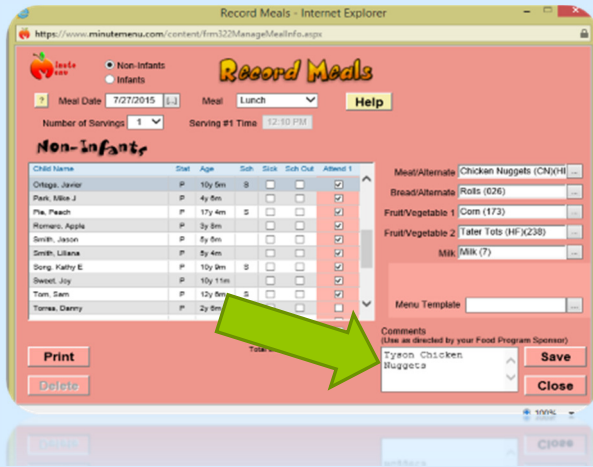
Record Meals - Internet Explorer

https://www.minutemenu.com/content/frm322ManageMealInfo.aspx

Minute Menu

Non-Infants

Infants

Record Meals

?

Meal Date 7/27/2015 [...]

Meal Lunch

Help

Number of Servings 1

Serving #1 Time 12:10 PM

Non-Infants

| Child Name | Stat | Age | Sch | Sick | Sch Out | Attend 1 |
|---|---|---|---|---|---|---|
| Ortega, Javier | P | 10y 5m | S | ☐ | ☐ | ☑ |
| Park, Mike J | P | 4y 8m | | ☐ | ☐ | ☑ |
| Pie, Peach | P | 17y 4m | S | ☐ | ☐ | ☑ |
| Romero, Apple | P | 3y 8m | | ☐ | ☐ | ☑ |
| Smith, Jason | P | 8y 8m | | ☐ | ☐ | ☑ |
| Smith, Liliana | P | 8y 4m | | ☐ | ☐ | ☑ |
| Song, Kathy E | P | 10y 9m | S | ☐ | ☐ | ☑ |
| Sweet, Joy | P | 10y 11m | | ☐ | ☐ | ☑ |
| Tom, Sam | P | 12y 8m | S | ☐ | ☐ | ☑ |
| Torres, Danny | P | 2y 8m | | ☐ | ☐ | ☑ |

Meat/Alternate Chicken Nuggets (CN)(HI

Bread/Alternate Rolls (026)

Fruit/Vegetable 1 Corn (173)

Fruit/Vegetable 2 Tater Tots (HF)(238)

Milk Milk (7)

Menu Template

Print

Delete

Total

Comments
(Use as directed by your Food Program Sponsor)

Tyson Chicken Nuggets

Save

Close

100%